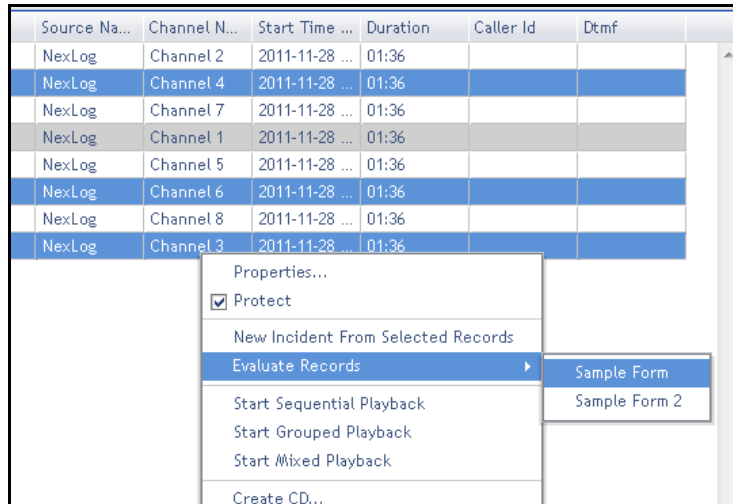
| Source Na... | Channel N... | Start Time ... | Duration | Caller Id | Dtmf |
|---|---|---|---|---|---|
| NexLog | Channel 2 | 2011-11-28 ... | 01:36 | | |
| NexLog | Channel 4 | 2011-11-28 ... | 01:36 | | |
| NexLog | Channel 7 | 2011-11-28 ... | 01:36 | | |
| NexLog | Channel 1 | 2011-11-28 ... | 01:36 | | |
| NexLog | Channel 5 | 2011-11-28 ... | 01:36 | | |
| NexLog | Channel 6 | 2011-11-28 ... | 01:36 | | |
| NexLog | Channel 8 | 2011-11-28 ... | 01:36 | | |
| NexLog | Channel 3 | 2011-11-28 ... | 01:36 | | |

Properties...
Protect
New Incident From Selected Records
Evaluate Records
Start Sequential Playback
Start Grouped Playback
Start Mixed Playback
Create CD...

Sample Form
Sample Form 2